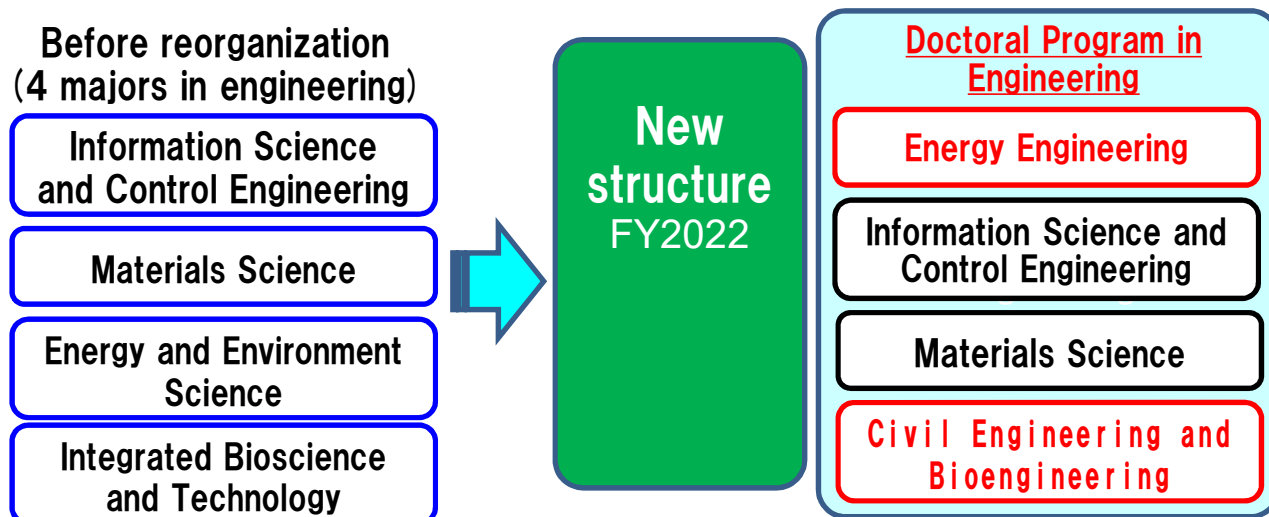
Before reorganization
(4 majors in engineering)

Information Science and Control Engineering

Materials Science

Energy and Environment Science

Integrated Bioscience and Technology

New structure
FY2022

Doctoral Program in Engineering

Energy Engineering

Information Science and Control Engineering

Materials Science

Civil Engineering and Bioengineering